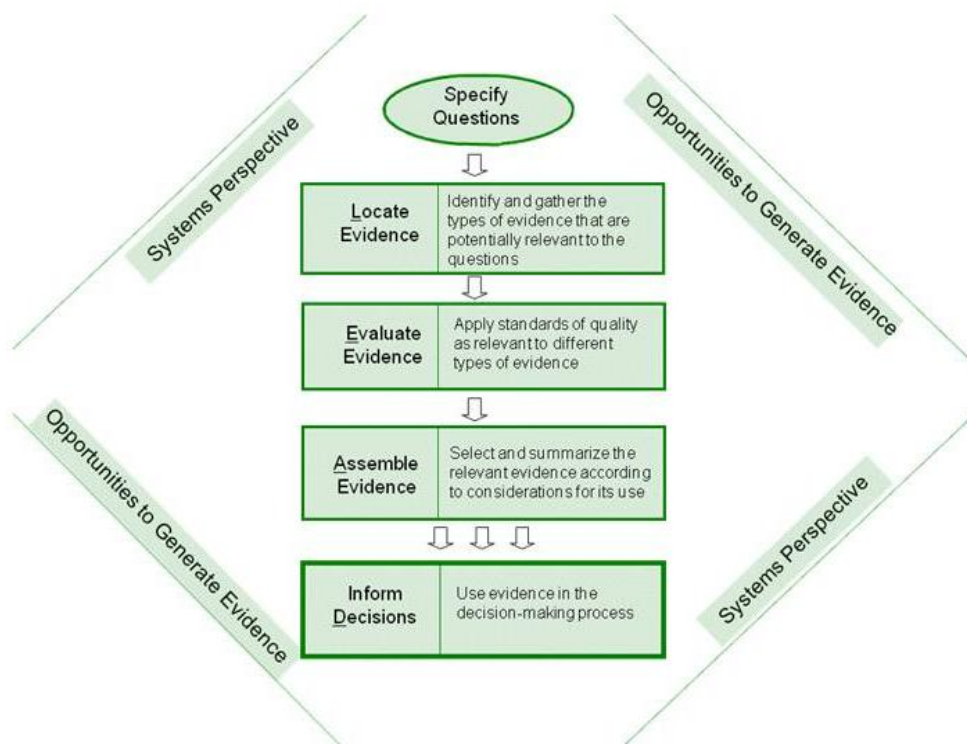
Systems Perspective

Opportunities to Generate Evidence

Specify Questions

| Locate Evidence | Identify and gather the types of evidence that are potentially relevant to the questions |
|---|---|
| Evaluate Evidence | Apply standards of quality as relevant to different types of evidence |
| Assemble Evidence | Select and summarize the relevant evidence according to considerations for its use |
| Inform Decisions | Use evidence in the decision-making process |

Opportunities to Generate Evidence

Systems Perspective